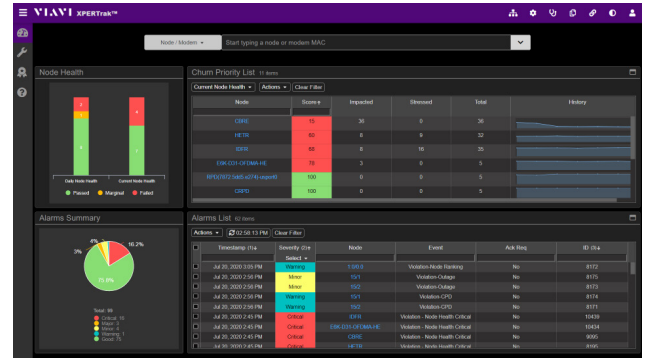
VIAVI XPERTrak™

Node / Modem ▾ Start typing a node or modem MAC

Node Health

Daily Node Health Current Node Health

Passed Marginal Failed

Churn Priority List 11 items

Current Node Health ▾ Actions ▾ Clear Filter

| Node | Score ▾ | Impacted | Stressed | Total | History |
|---|---|---|---|---|---|
| CBRE | 15 | 36 | 0 | 36 | |
| HETR | 60 | 8 | 9 | 32 | |
| IDFR | 60 | 8 | 16 | 35 | |
| E8K-D31-OFDMA-HE | 78 | 3 | 0 | 5 | |
| RPD(1972:1eb5:a274) onpenB | 100 | 0 | 0 | 5 | |
| CRPD | 100 | 0 | 0 | 5 | |

Alarms Summary

4% 3% 16.2% 75.0%

Total: 86
Critical: 15
Major: 3
Minor: 4
Warning: 1
Good: 75

Alarms List 62 items

Actions ▾ 02:58:13 PM Clear Filter

| | Timestamp (1)▴ | Severity (2)▾ | Node | Event | Ack Req | ID (3)▲ |
|---|---|---|---|---|---|---|
| | | Select ▾ | | | | |
| | Jul 20, 2020 3:05 PM | Warning | 1.0/0.4 | Violation-Node Ranking | No | 8172 |
| | Jul 20, 2020 2:58 PM | Minor | 15/1 | Violation-Outage | No | 8175 |
| | Jul 20, 2020 2:58 PM | Minor | 15/2 | Violation-Outage | No | 8173 |
| | Jul 20, 2020 2:58 PM | Warning | 15/1 | Violation-CPD | No | 8174 |
| | Jul 20, 2020 2:58 PM | Warning | 15/2 | Violation-CPD | No | 8171 |
| | Jul 20, 2020 2:45 PM | Critical | IDFR | Violation - Node Health Critical | No | 10439 |
| | Jul 20, 2020 2:45 PM | Critical | E8K-D31-OFDMA-HE | Violation - Node Health Critical | No | 10434 |
| | Jul 20, 2020 2:45 PM | Critical | CBRE | Violation - Node Health Critical | No | 9095 |
| | Jul 20, 2020 2:45 PM | Critical | HETR | Violation - Node Health Critical | No | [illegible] |